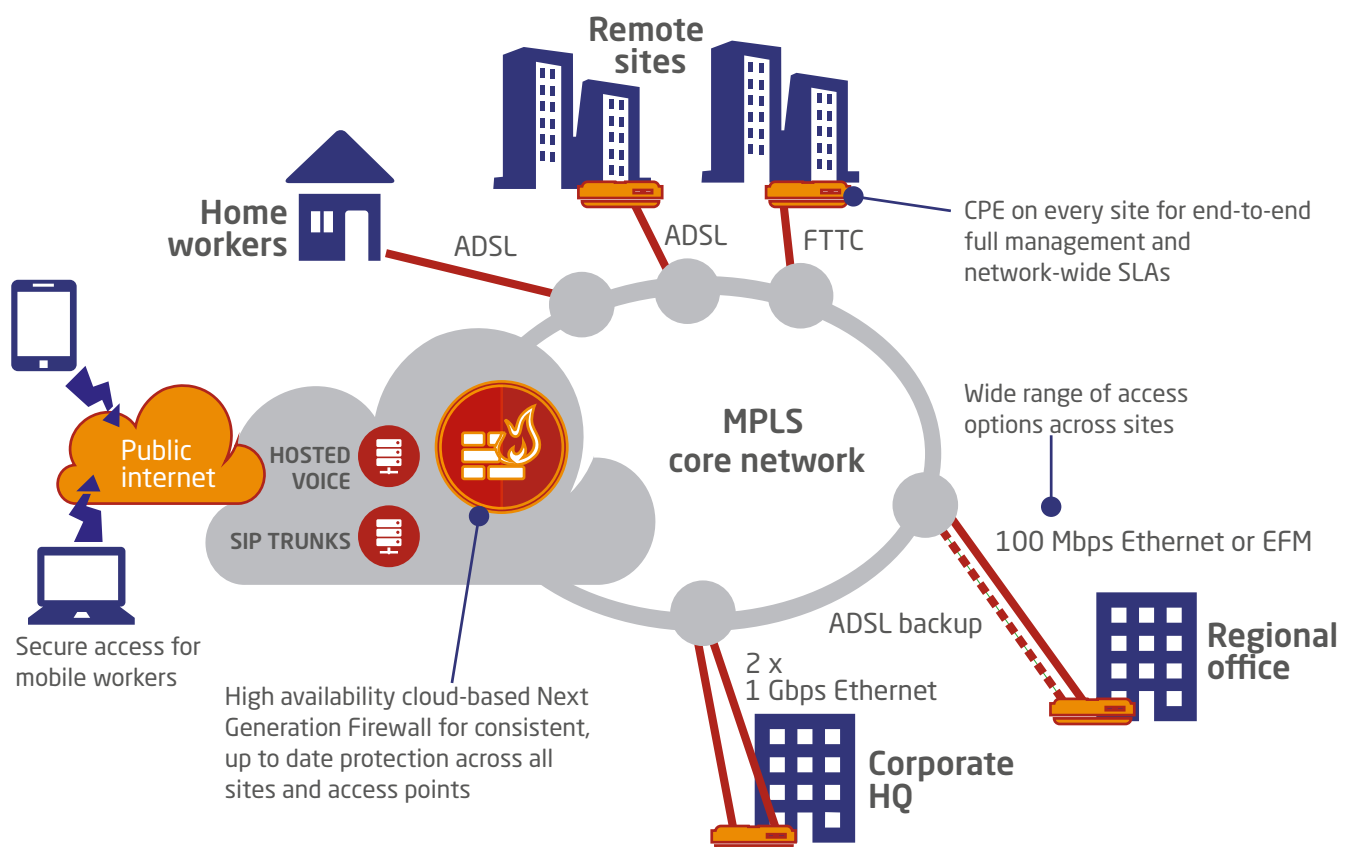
Remote sites

Home workers

ADSL

ADSL

FTTC

CPE on every site for end-to-end full management and network-wide SLAs

Public internet

HOSTED VOICE

SIP TRUNKS

MPLS core network

Wide range of access options across sites

100 Mbps Ethernet or EFM

ADSL backup

Regional office

2 x 1 Gbps Ethernet

Corporate HQ

Secure access for mobile workers

High availability cloud-based Next Generation Firewall for consistent, up to date protection across all sites and access points